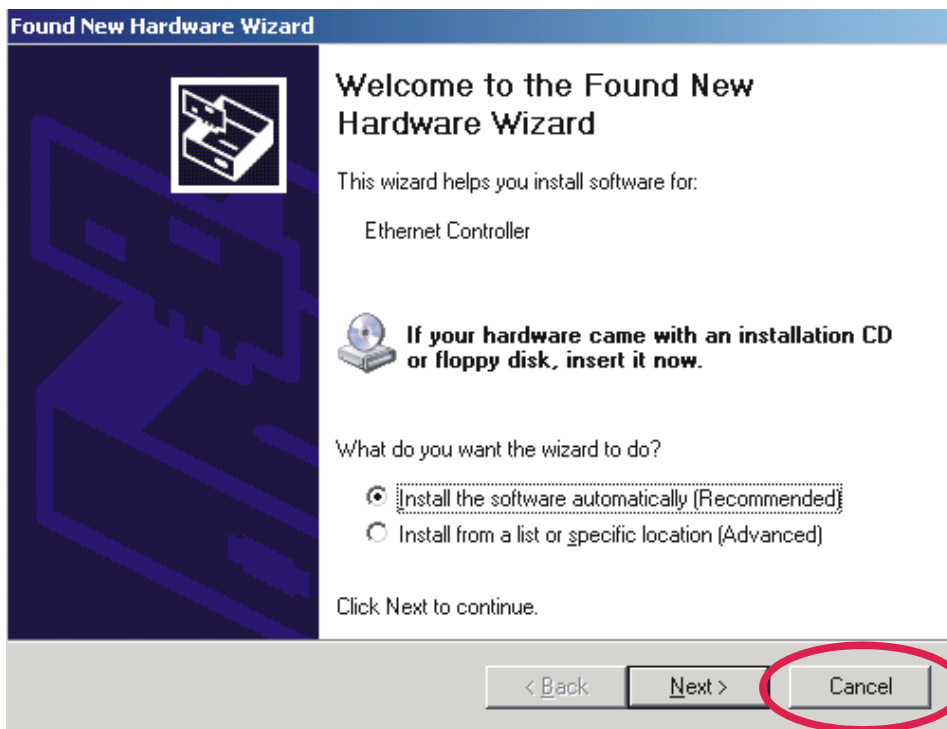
Found New Hardware Wizard

Welcome to the Found New Hardware Wizard

This wizard helps you install software for:

Ethernet Controller

If your hardware came with an installation CD or floppy disk, insert it now.

What do you want the wizard to do?

Install the software automatically (Recommended)

Install from a list or specific location (Advanced)

Click Next to continue.

< Back

Next >

Cancel